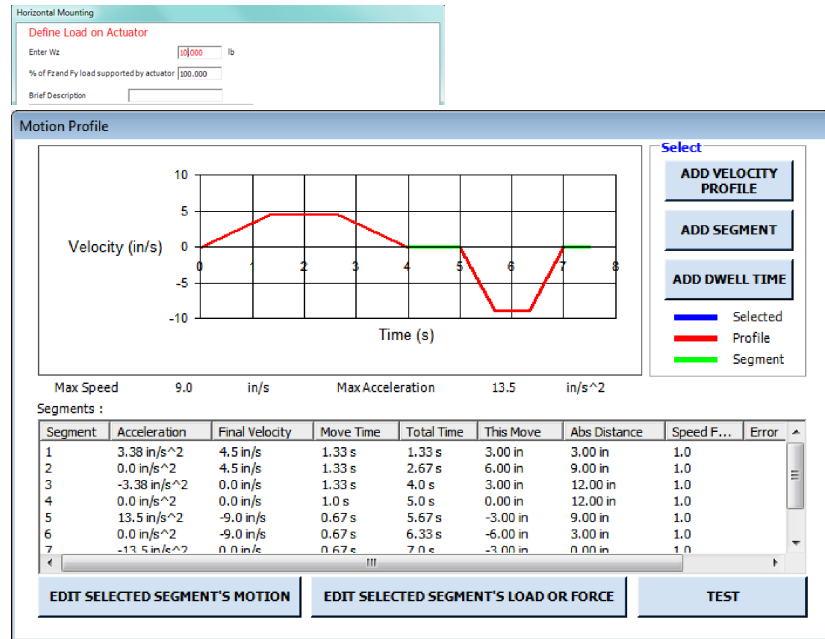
Horizontal Mounting

Define Load on Actuator

Enter Wz 10.000 lb

% of Fz and Fy load supported by actuator 100.000

Brief Description

Motion Profile

10
5
Velocity (in/s) 0
-5
-10
0 1 2 3 4 5 6 7 8
Time (s)

Select

ADD VELOCITY PROFILE

ADD SEGMENT

ADD DWELL TIME

Selected
Profile
Segment

Max Speed 9.0 in/s Max Acceleration 13.5 in/s^2

Segments :

| Segment | Acceleration | Final Velocity | Move Time | Total Time | This Move | Abs Distance | Speed F... | Error |
|---|---|---|---|---|---|---|---|---|
| 1 | 3.38 in/s^2 | 4.5 in/s | 1.33 s | 1.33 s | 3.00 in | 3.00 in | 1.0 | |
| 2 | 0.0 in/s^2 | 4.5 in/s | 1.33 s | 2.67 s | 6.00 in | 9.00 in | 1.0 | |
| 3 | -3.38 in/s^2 | 0.0 in/s | 1.33 s | 4.0 s | 3.00 in | 12.00 in | 1.0 | |
| 4 | 0.0 in/s^2 | 0.0 in/s | 1.0 s | 5.0 s | 0.00 in | 12.00 in | 1.0 | |
| 5 | 13.5 in/s^2 | -9.0 in/s | 0.67 s | 5.67 s | -3.00 in | 9.00 in | 1.0 | |
| 6 | 0.0 in/s^2 | -9.0 in/s | 0.67 s | 6.33 s | -6.00 in | 3.00 in | 1.0 | |
| 7 | -13.5 in/s^2 | 0.0 in/s | 0.67 s | 7.0 s | -3.00 in | 0.00 in | 1.0 | |

EDIT SELECTED SEGMENT'S MOTION

EDIT SELECTED SEGMENT'S LOAD OR FORCE

TEST